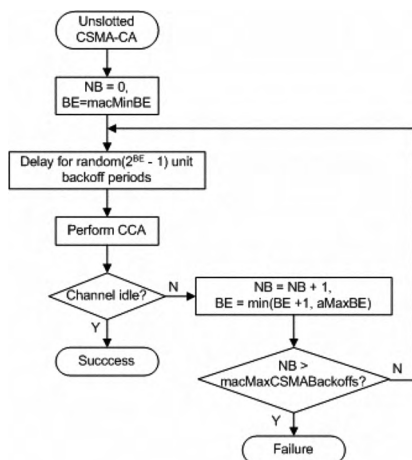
Unslotted CSMA-CA

NB = 0, BE=macMinBE

Delay for random($2^{BE}$ - 1) unit backoff periods

Perform CCA

Channel idle?

N

Y

NB = NB + 1, BE = min(BE +1, aMaxBE)

Succcess

NB > macMaxCSMABackoffs?

N

Y

Failure